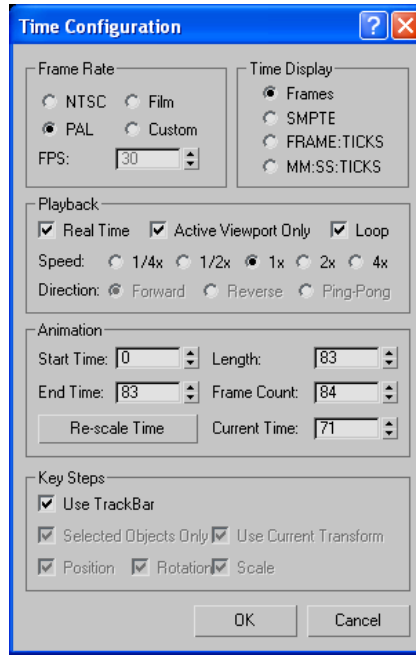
Time Configuration
?
X

Frame Rate
NTSC
Film
PAL
Custom
FPS: 30

Time Display
Frames
SMPTE
FRAME:TICKS
MM:SS:TICKS

Playback
Real Time
Active Viewport Only
Loop
Speed: 1/4x 1/2x 1x 2x 4x
Direction: Forward Reverse Ping-Pong

Animation
Start Time: 0
Length: 83
End Time: 83
Frame Count: 84
Re-scale Time
Current Time: 71

Key Steps
Use TrackBar
Selected Objects Only
Use Current Transform
Position
Rotation
Scale

OK
Cancel